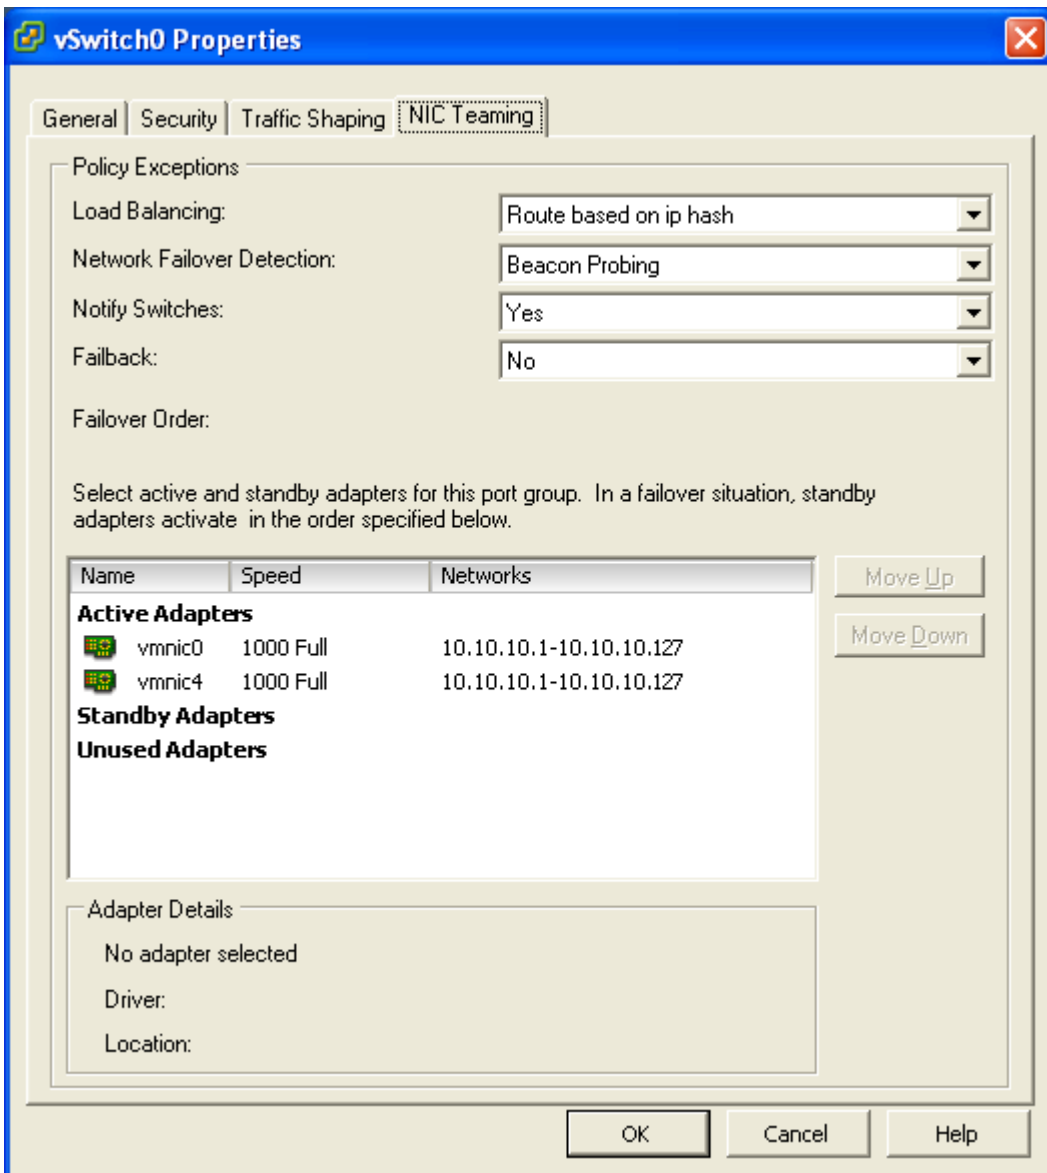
vSwitch0 Properties

General | Security | Traffic Shaping | NIC Teaming

Policy Exceptions

Load Balancing: Route based on ip hash

Network Failover Detection: Beacon Probing

Notify Switches: Yes

Failback: No

Failover Order:

Select active and standby adapters for this port group. In a failover situation, standby adapters activate in the order specified below.

| Name | Speed | Networks |
|---|---|---|
| Active Adapters | | |
| vmnic0 | 1000 Full | 10.10.10.1-10.10.10.127 |
| vmnic4 | 1000 Full | 10.10.10.1-10.10.10.127 |
| Standby Adapters | | |
| Unused Adapters | | |

Move Up

Move Down

Adapter Details

No adapter selected

Driver:

Location:

OK Cancel Help